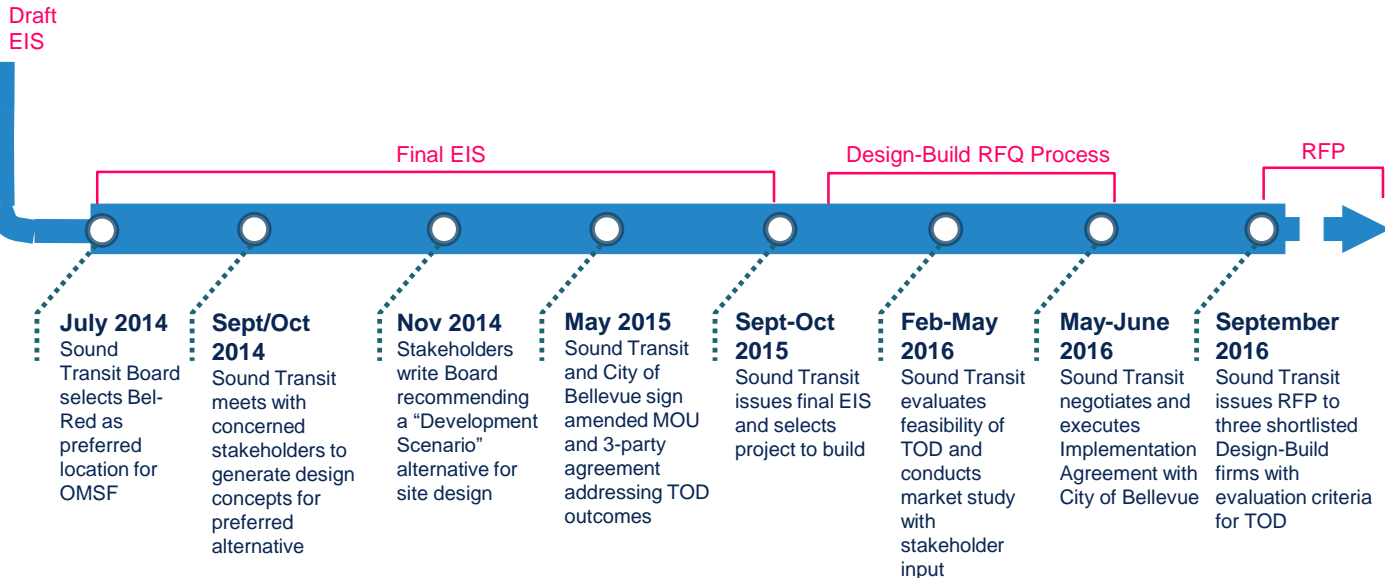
Draft EIS

Final EIS

Design-Build RFQ Process

RFP

July 2014
Sound Transit Board selects Bel-Red as preferred location for OMSF

Sept/Oct 2014
Sound Transit meets with concerned stakeholders to generate design concepts for preferred alternative

Nov 2014
Stakeholders write Board recommending a "Development Scenario" alternative for site design

May 2015
Sound Transit and City of Bellevue sign amended MOU and 3-party agreement addressing TOD outcomes

Sept-Oct 2015
Sound Transit issues final EIS and selects project to build

Feb-May 2016
Sound Transit evaluates feasibility of TOD and conducts market study with stakeholder input

May-June 2016
Sound Transit negotiates and executes Implementation Agreement with City of Bellevue

September 2016
Sound Transit issues RFP to three shortlisted Design-Build firms with evaluation criteria for TOD